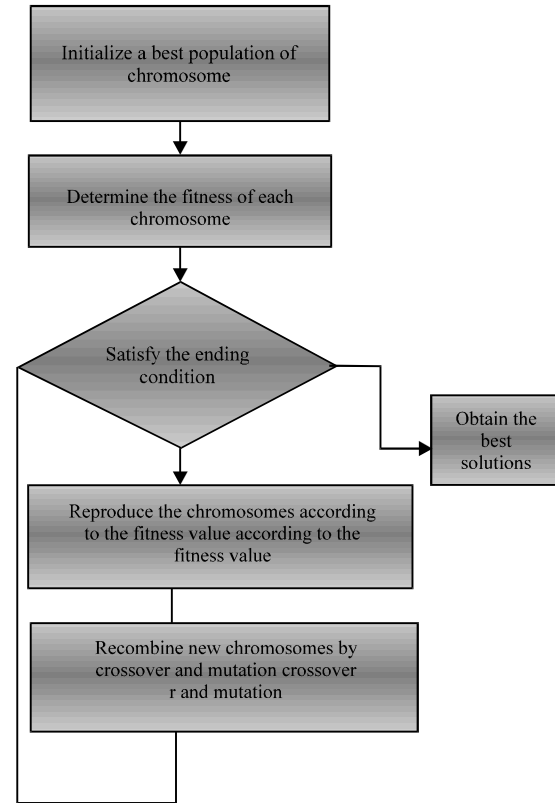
Initialize a best population of chromosome

Determine the fitness of each chromosome

Satisfy the ending condition

Obtain the best solutions

Reproduce the chromosomes according to the fitness value according to the fitness value

Recombine new chromosomes by crossover and mutation crossover r and mutation